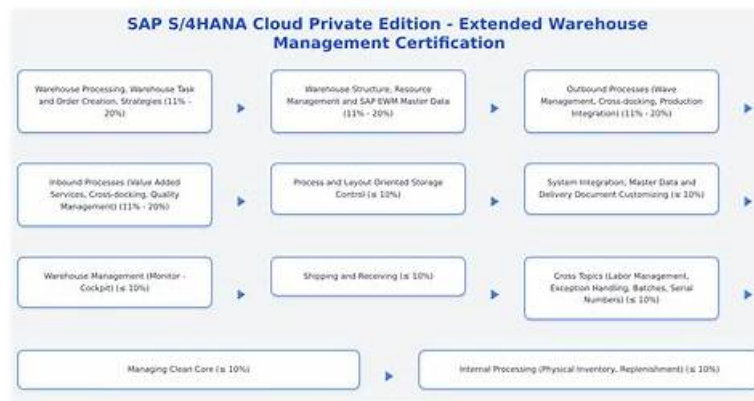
SAP S/4HANA Cloud Private Edition - Extended Warehouse Management Certification

Warehouse Processing, Warehouse Task and Order Creation, Strategies (11% - 20%)

Warehouse Structure, Resource Management and SAP EWM Master Data (11% - 20%)

Outbound Processes (Wave Management, Cross-docking, Production Integration) (11% - 20%)

Inbound Processes (Value Added Services, Cross-docking, Quality Management) (11% - 20%)

Process and Layout Oriented Storage Control (≤ 10%)

System Integration, Master Data and Delivery Document Customizing (≤ 10%)

Warehouse Management (Monitor - Cockpit) (≤ 10%)

Shipping and Receiving (≤ 10%)

Cross Topics (Labor Management, Exception Handling, Batches, Serial Numbers) (≤ 10%)

Managing Clean Core (≤ 10%)

Internal Processing (Physical Inventory, Replenishment) (≤ 10%)